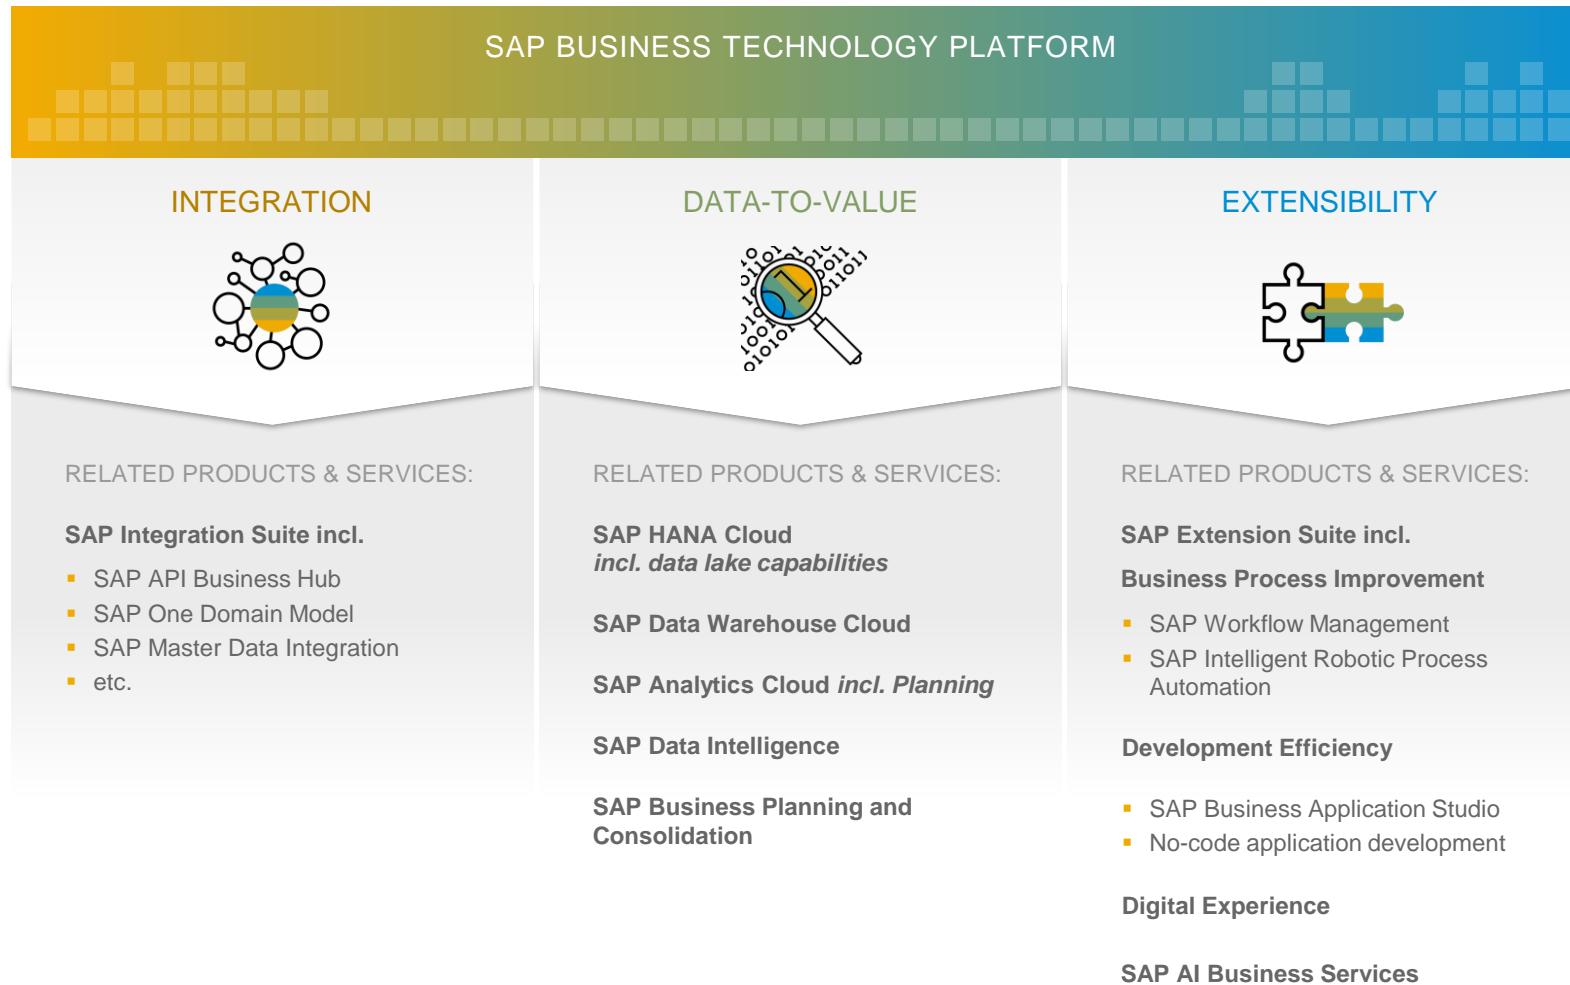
SAP BUSINESS TECHNOLOGY PLATFORM

INTEGRATION

RELATED PRODUCTS & SERVICES:

SAP Integration Suite incl.

- SAP API Business Hub
- SAP One Domain Model
- SAP Master Data Integration
- etc.

DATA-TO-VALUE

RELATED PRODUCTS & SERVICES:

SAP HANA Cloud
*incl. data lake capabilities*

SAP Data Warehouse Cloud

SAP Analytics Cloud *incl. Planning*

SAP Data Intelligence

SAP Business Planning and Consolidation

EXTENSIBILITY

RELATED PRODUCTS & SERVICES:

SAP Extension Suite incl.

Business Process Improvement

- SAP Workflow Management
- SAP Intelligent Robotic Process Automation

Development Efficiency

- SAP Business Application Studio
- No-code application development

Digital Experience

SAP AI Business Services